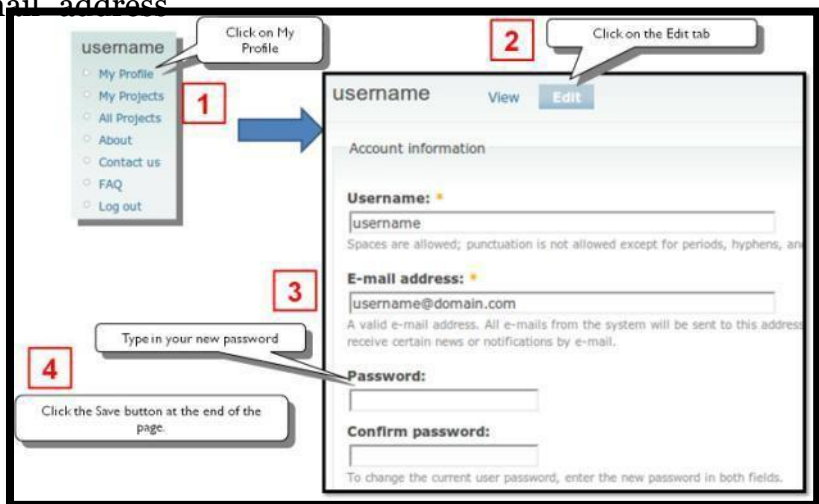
mail address

username

My Profile
My Projects
All Projects
About
Contact us
FAQ
Log out

Click on My Profile

1

2

Click on the Edit tab

username View Edit

Account information

Username: *
username
Spaces are allowed; punctuation is not allowed except for periods, hyphens, an

3

E-mail address: *
username@domain.com
A valid e-mail address. All e-mails from the system will be sent to this address
receive certain news or notifications by e-mail.

Type in your new password

4

Click the Save button at the end of the page.

Password:

Confirm password:

To change the current user password, enter the new password in both fields.